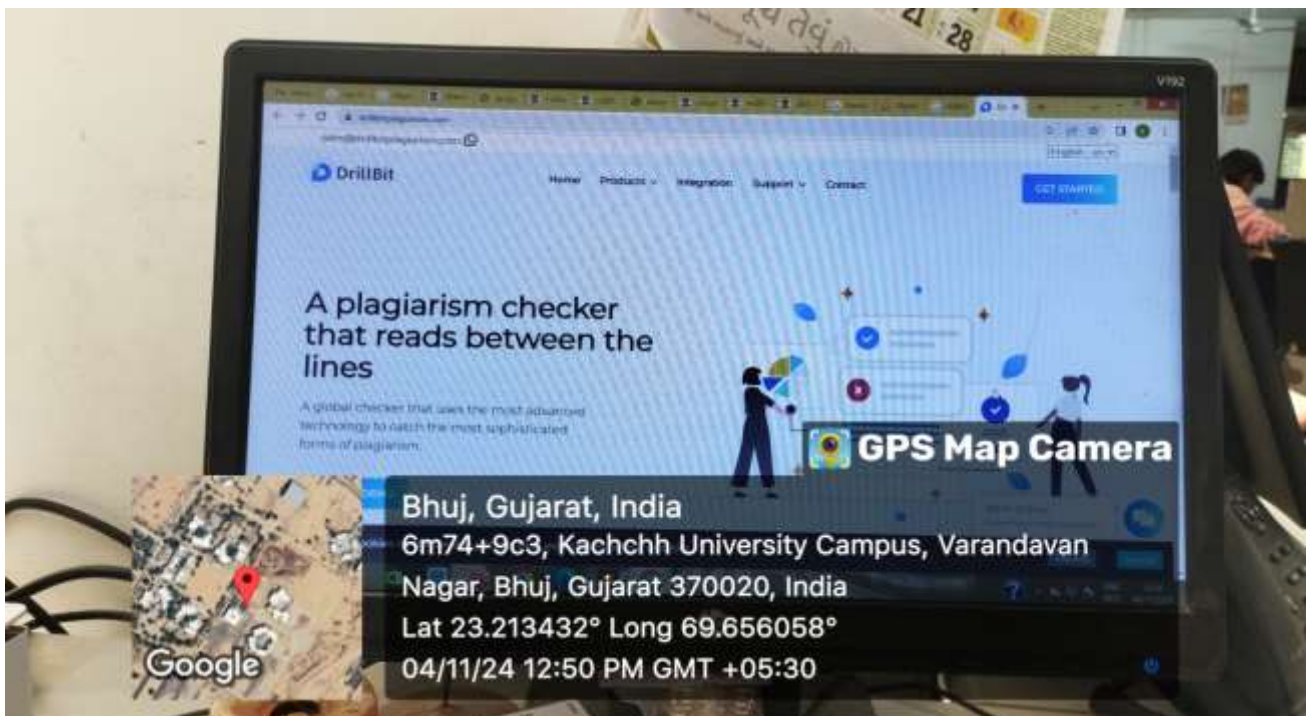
21 28

V192

DrillBit

Home Products Integration Support Contact

GET STARTED

A plagiarism checker that reads between the lines

A global checker that uses the most advanced technology to catch the most sophisticated forms of plagiarism.

GPS Map Camera

Bhuj, Gujarat, India
6m74+9c3, Kachchh University Campus, Varandavan Nagar, Bhuj, Gujarat 370020, India
Lat 23.213432° Long 69.656058°
04/11/24 12:50 PM GMT +05:30

Google